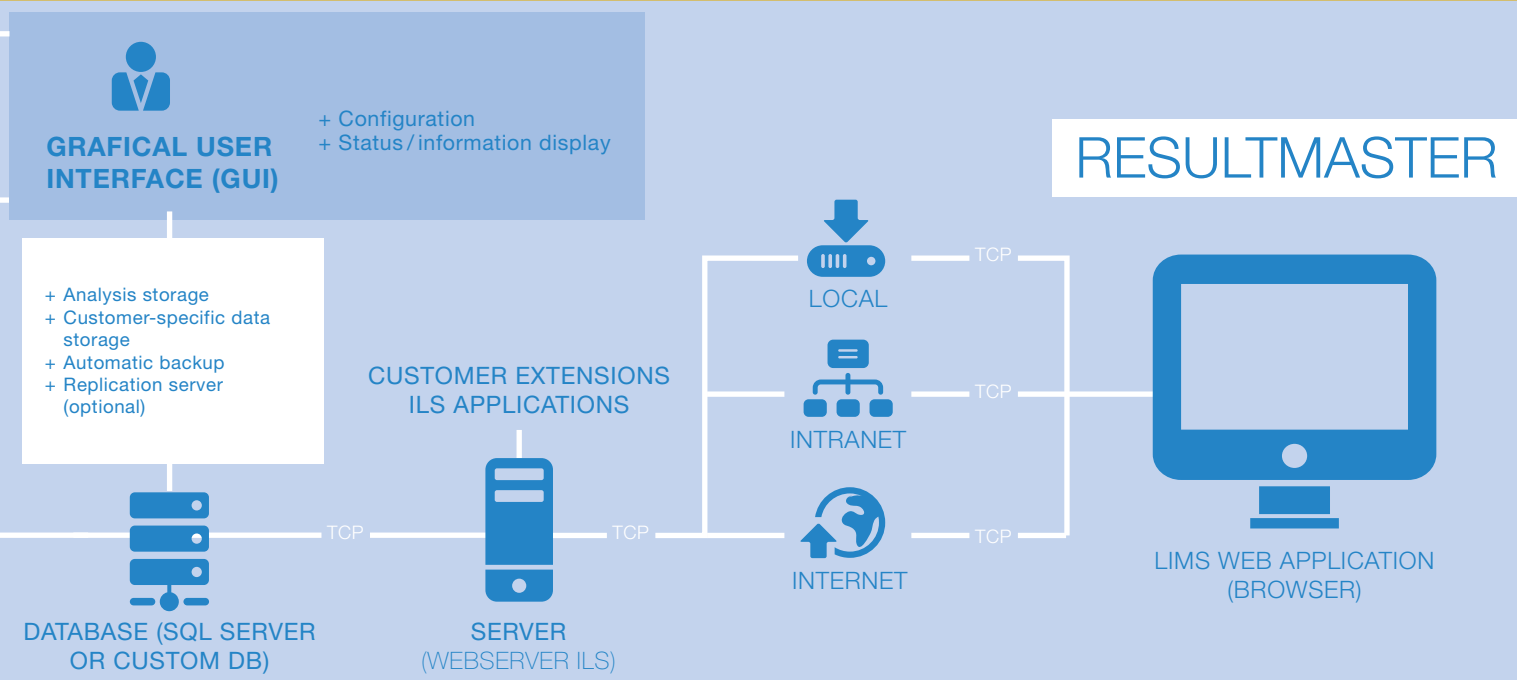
GRAFICAL USER INTERFACE (GUI)

+ Configuration
+ Status / information display

RESULTMASTER

+ Analysis storage
+ Customer-specific data storage
+ Automatic backup
+ Replication server (optional)

CUSTOMER EXTENSIONS ILS APPLICATIONS

LOCAL

TCP

INTRANET

TCP

TCP

TCP

TCP

INTERNET

TCP

DATABASE (SQL SERVER OR CUSTOM DB)

SERVER
(WEBSERVER ILS)

LIMS WEB APPLICATION
(BROWSER)